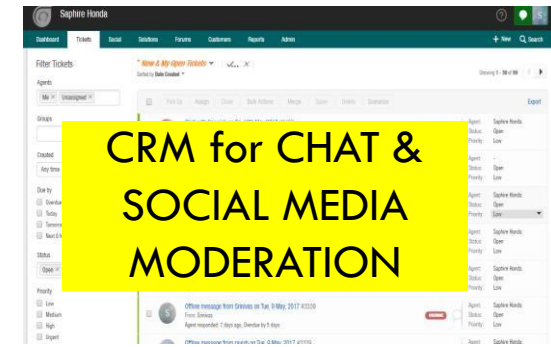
Saphire Honda

Dashboard Tickets Social Solutions Forums Customers Reports Admin

+ New Search

Filter Tickets

Agents

Me × Unassigned ×

Groups

Created

Any time

Due by

Overdue

Today

Tomorrow

Next 8 hrs

Status

Open ×

Priority

Low

Medium

High

Urgent

* New & My Open Tickets

Sorted by Date Created

Showing 1 - 30 of 99

Pick Up Assign Close Bulk Actions Merge Spam Delete Scenarios

Export

CRM for CHAT & SOCIAL MEDIA MODERATION

Agent: Saphire Honda
Status: Open
Priority: Low

Agent: --
Status: Open
Priority: Low

Agent: Saphire Honda
Status: Open
Priority: Low

Agent: Saphire Honda
Status: Open
Priority: Low

Agent: Saphire Honda
Status: Open
Priority: Low

Offline message from Srinivas on Tue, 9 May, 2017 #3338
From: Srinivas
Agent responded: 7 days ago, Overdue by 8 days

Agent: Saphire Honda
Status: Open
Priority: Low

Offline message from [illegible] on Tue, 9 May, 2017 #3339

Agent: Saphire Honda